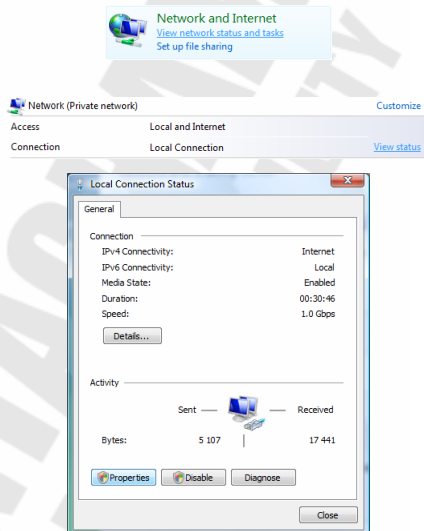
Network and Internet
View network status and tasks
Set up file sharing

Network (Private network)
Customize

Access
Local and Internet

Connection
Local Connection
View status

Local Connection Status

General

Connection

IPv4 Connectivity: Internet
IPv6 Connectivity: Local
Media State: Enabled
Duration: 00:30:46
Speed: 1.0 Gbps

Details...

Activity

Sent — — Received

Bytes: 5 107 17 441

Properties
Disable
Diagnose

Close